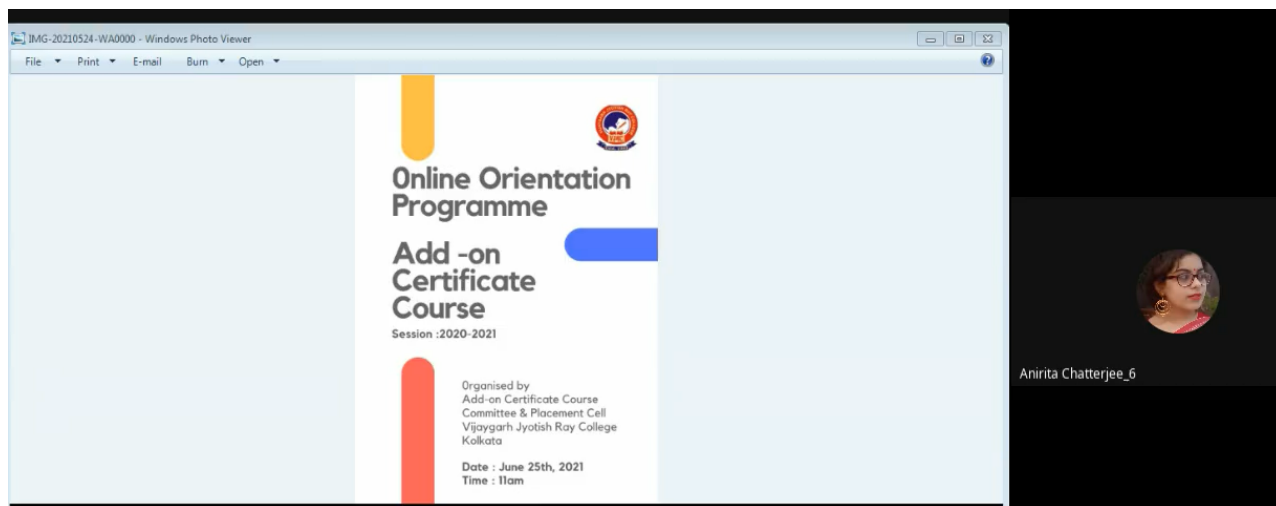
IMG-20210524-WA0000 - Windows Photo Viewer

File ▾ Print ▾ E-mail Burn ▾ Open ▾

0nline Orientation Programme

Add -on Certificate Course

Session :2020-2021

0rganised by
Add-on Certificate Course Committee & Placement Cell
Vijaygarh Jyotish Ray College
Kolkata

Date : June 25th, 2021
Time : 11am

Anirita Chatterjee_6